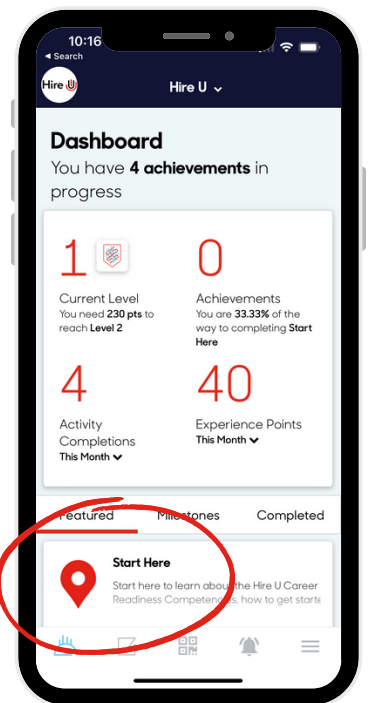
10:16
◀ Search

Hire U

Hire U ⌄

Dashboard
You have 4 achievements in progress

1
Current Level
You need 230 pts to reach Level 2

0
Achievements
You are 33.33% of the way to completing Start Here

4
Activity Completions
This Month ⌄

40
Experience Points
This Month ⌄

Featured
Milestones
Completed

Start Here
Start here to learn about the Hire U Career Readiness Competencies, how to get starte